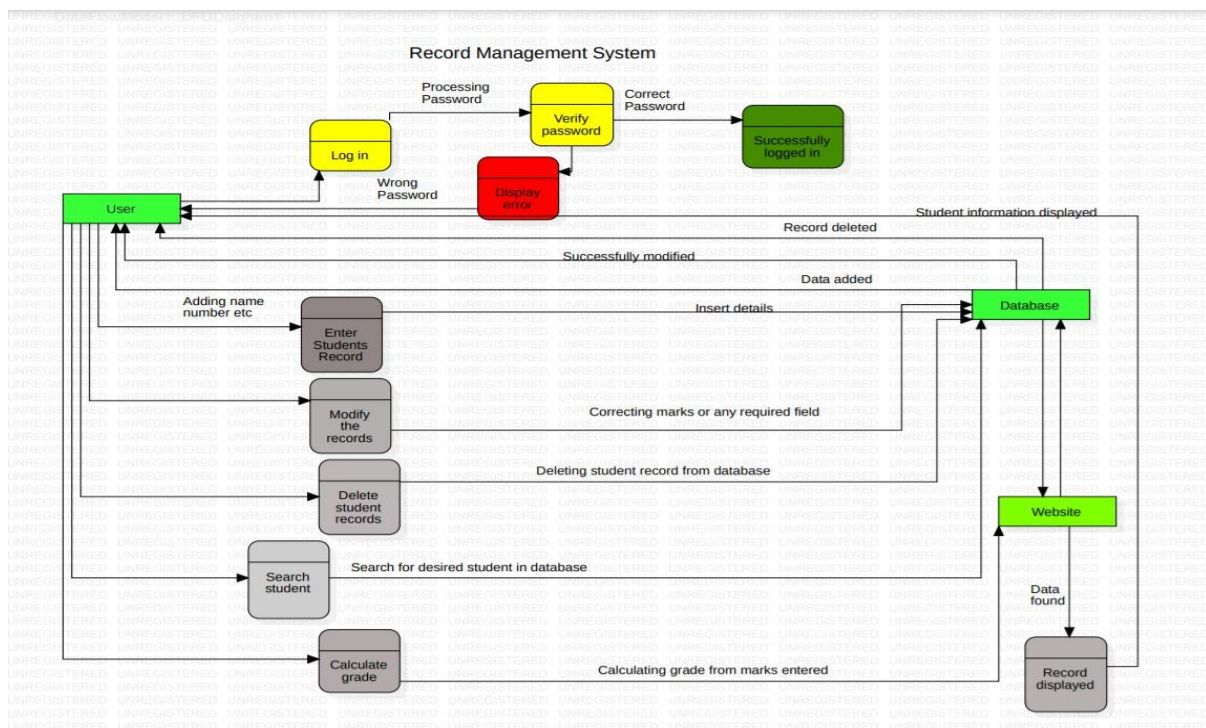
DataFlowModel1.DFDDiagram1

Record Management System

Processing Password

Correct Password

Verify password

Successfully logged in

Log in

Wrong Password

Display error

User

Student information displayed

Record deleted

Successfully modified

Data added

Adding name number etc

Database

Insert details

Enter Students Record

Modify the records

Correcting marks or any required field

Deleting student record from database

Delete student records

Website

Search student

Search for desired student in database

Data found

Calculate grade

Calculating grade from marks entered

Record displayed

UNREGISTERED